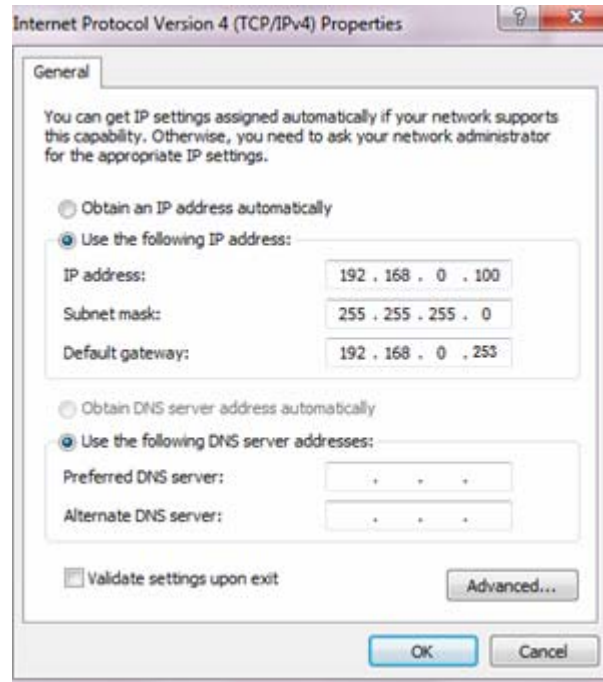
Internet Protocol Version 4 (TCP/IPv4) Properties

?

X

General

You can get IP settings assigned automatically if your network supports this capability. Otherwise, you need to ask your network administrator for the appropriate IP settings.

Obtain an IP address automatically

Use the following IP address:

IP address: 192 . 168 . 0 . 100

Subnet mask: 255 . 255 . 255 . 0

Default gateway: 192 . 168 . 0 . 253

Obtain DNS server address automatically

Use the following DNS server addresses:

Preferred DNS server: . . .

Alternate DNS server: . . .

Validate settings upon exit

Advanced...

OK

Cancel